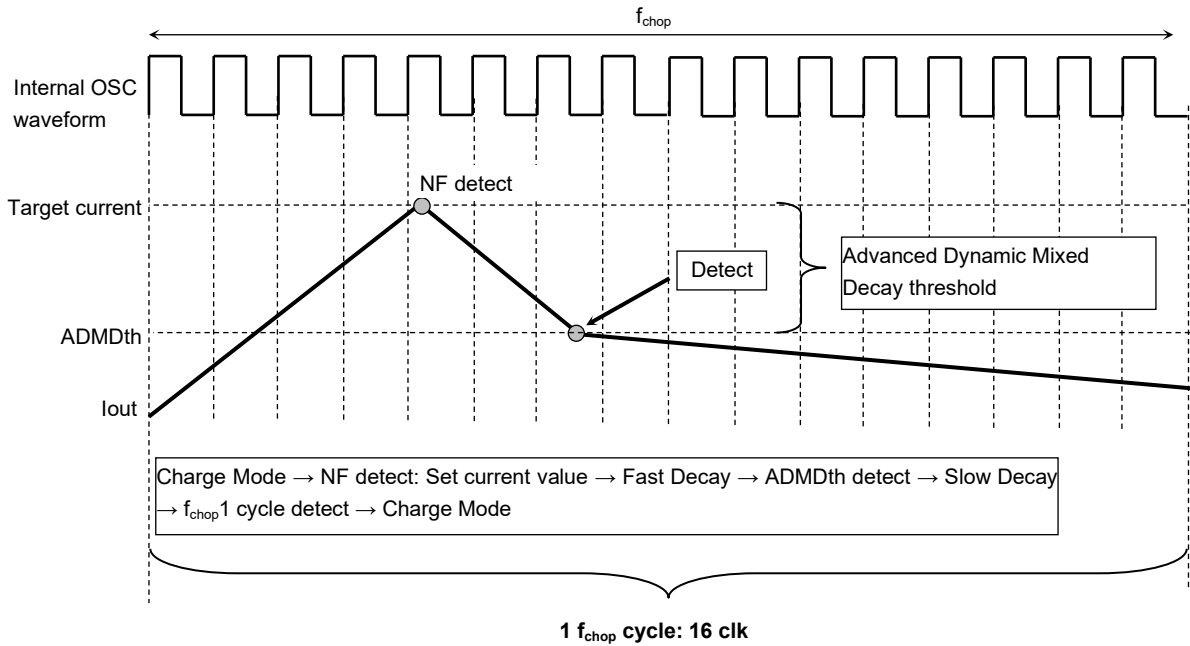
$f_{chop}$

Internal OSC waveform

NF detect

Target current

Detect

Advanced Dynamic Mixed Decay threshold

ADMDth

Iout

Charge Mode → NF detect: Set current value → Fast Decay → ADMDth detect → Slow Decay → $f_{chop}$1 cycle detect → Charge Mode

1 $f_{chop}$ cycle: 16 clk